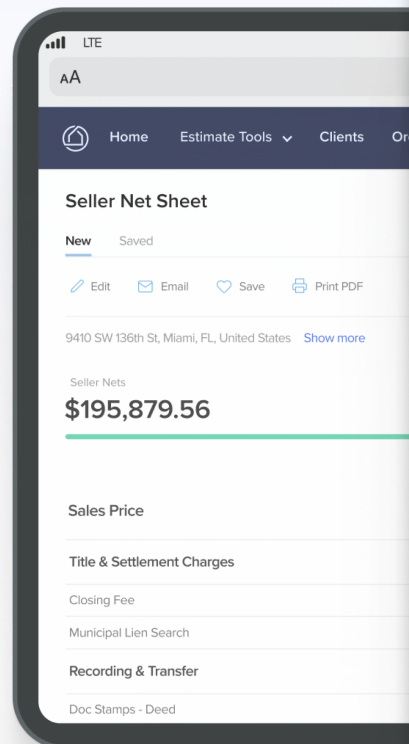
LTE

AA

Home Estimate Tools Clients Or

Seller Net Sheet

New Saved

Edit Email Save Print PDF

9410 SW 136th St, Miami, FL, United States Show more

Seller Nets
$195,879.56

Sales Price

Title & Settlement Charges

Closing Fee

Municipal Lien Search

Recording & Transfer

Doc Stamps - Deed